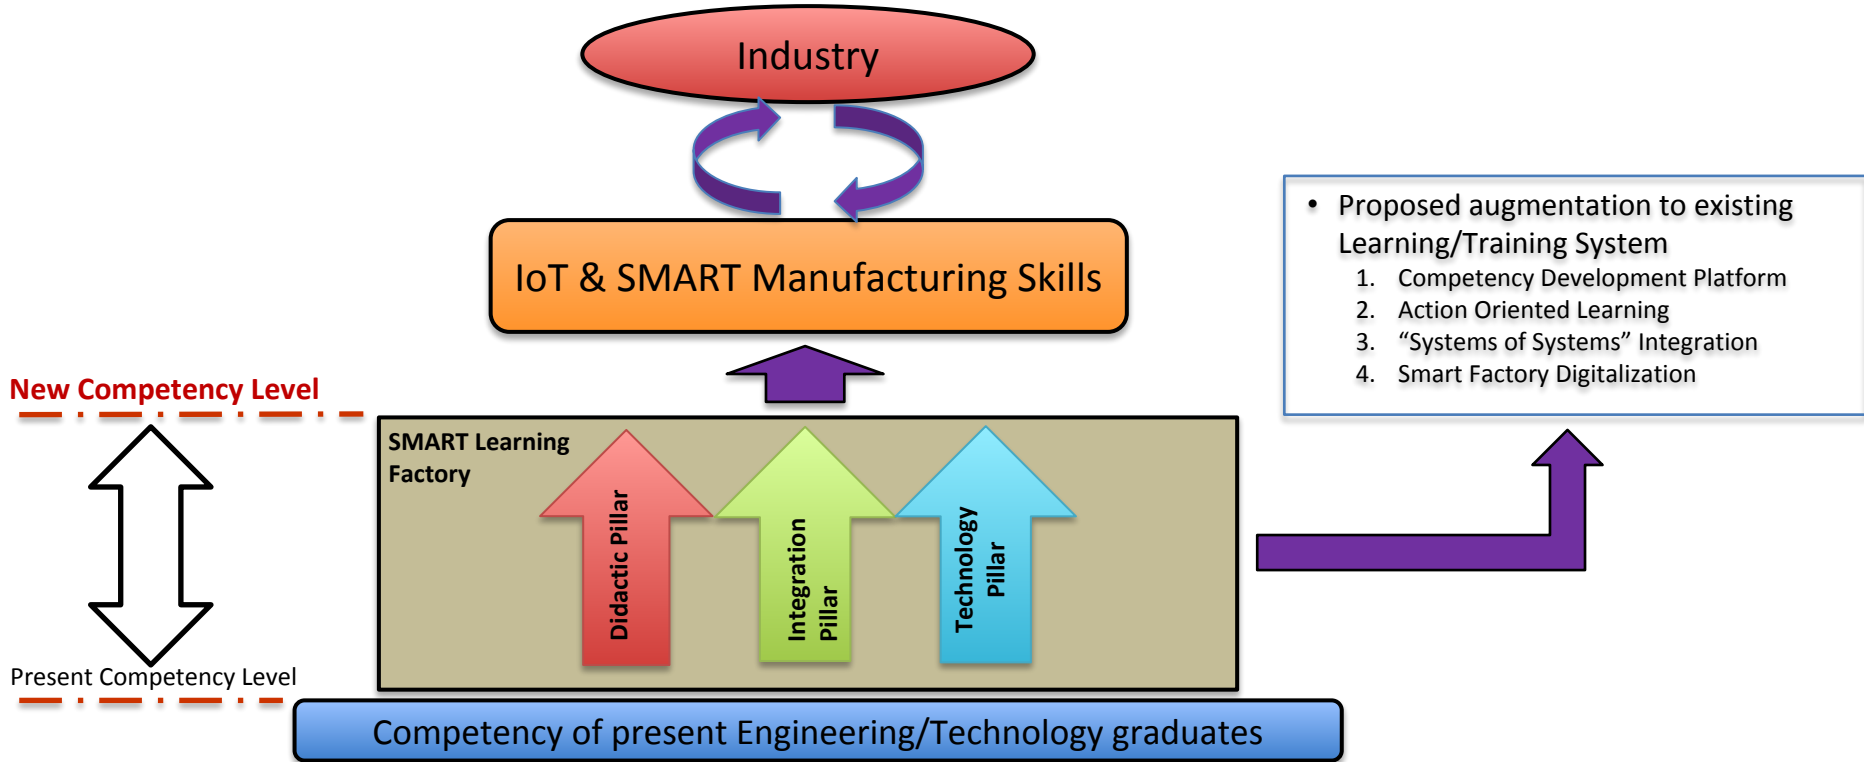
Industry

IoT & SMART Manufacturing Skills

• Proposed augmentation to existing Learning/Training System
1. Competency Development Platform
2. Action Oriented Learning
3. “Systems of Systems” Integration
4. Smart Factory Digitalization

New Competency Level

SMART Learning Factory

Didactic Pillar

Integration Pillar

Technology Pillar

Present Competency Level

Competency of present Engineering/Technology graduates